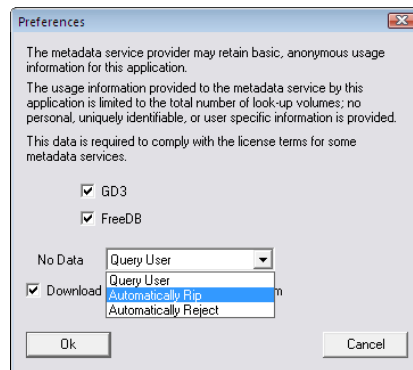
Preferences

The metadata service provider may retain basic, anonymous usage information for this application.

The usage information provided to the metadata service by this application is limited to the total number of look-up volumes; no personal, uniquely identifiable, or user specific information is provided.

This data is required to comply with the license terms for some metadata services.

GD3

FreeDB

No Data Query User

Query User
Automatically Rip
Automatically Reject

Download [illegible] m

Ok

Cancel